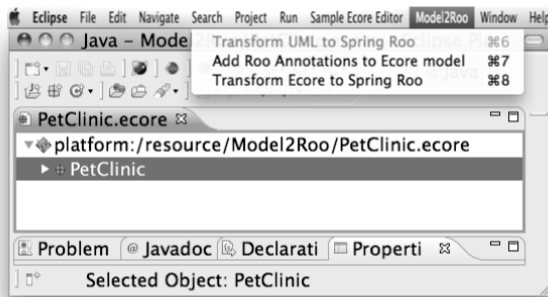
Eclipse File Edit Navigate Search Project Run Sample Ecore Editor Model2Roo Window Help

Java - Mode

Transform UML to Spring Roo ⌘6
Add Roo Annotations to Ecore model ⌘7
Transform Ecore to Spring Roo ⌘8

PetClinic.ecore

platform:/resource/Model2Roo/PetClinic.ecore

PetClinic

Problem Javadoc Declarati Properti

Selected Object: PetClinic